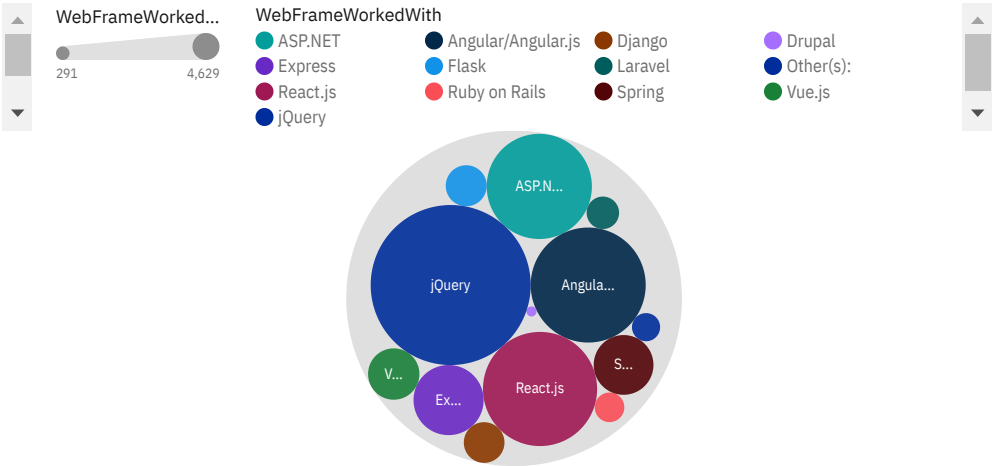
WebFrameWorked...

291

4,629

WebFrameWorkedWith

ASP.NET
Angular/Angular.js
Django
Drupal
Express
Flask
Laravel
Other(s):
React.js
Ruby on Rails
Spring
Vue.js
jQuery

ASP.N...

jQuery

Angula...

S...

V...

Ex...

React.js